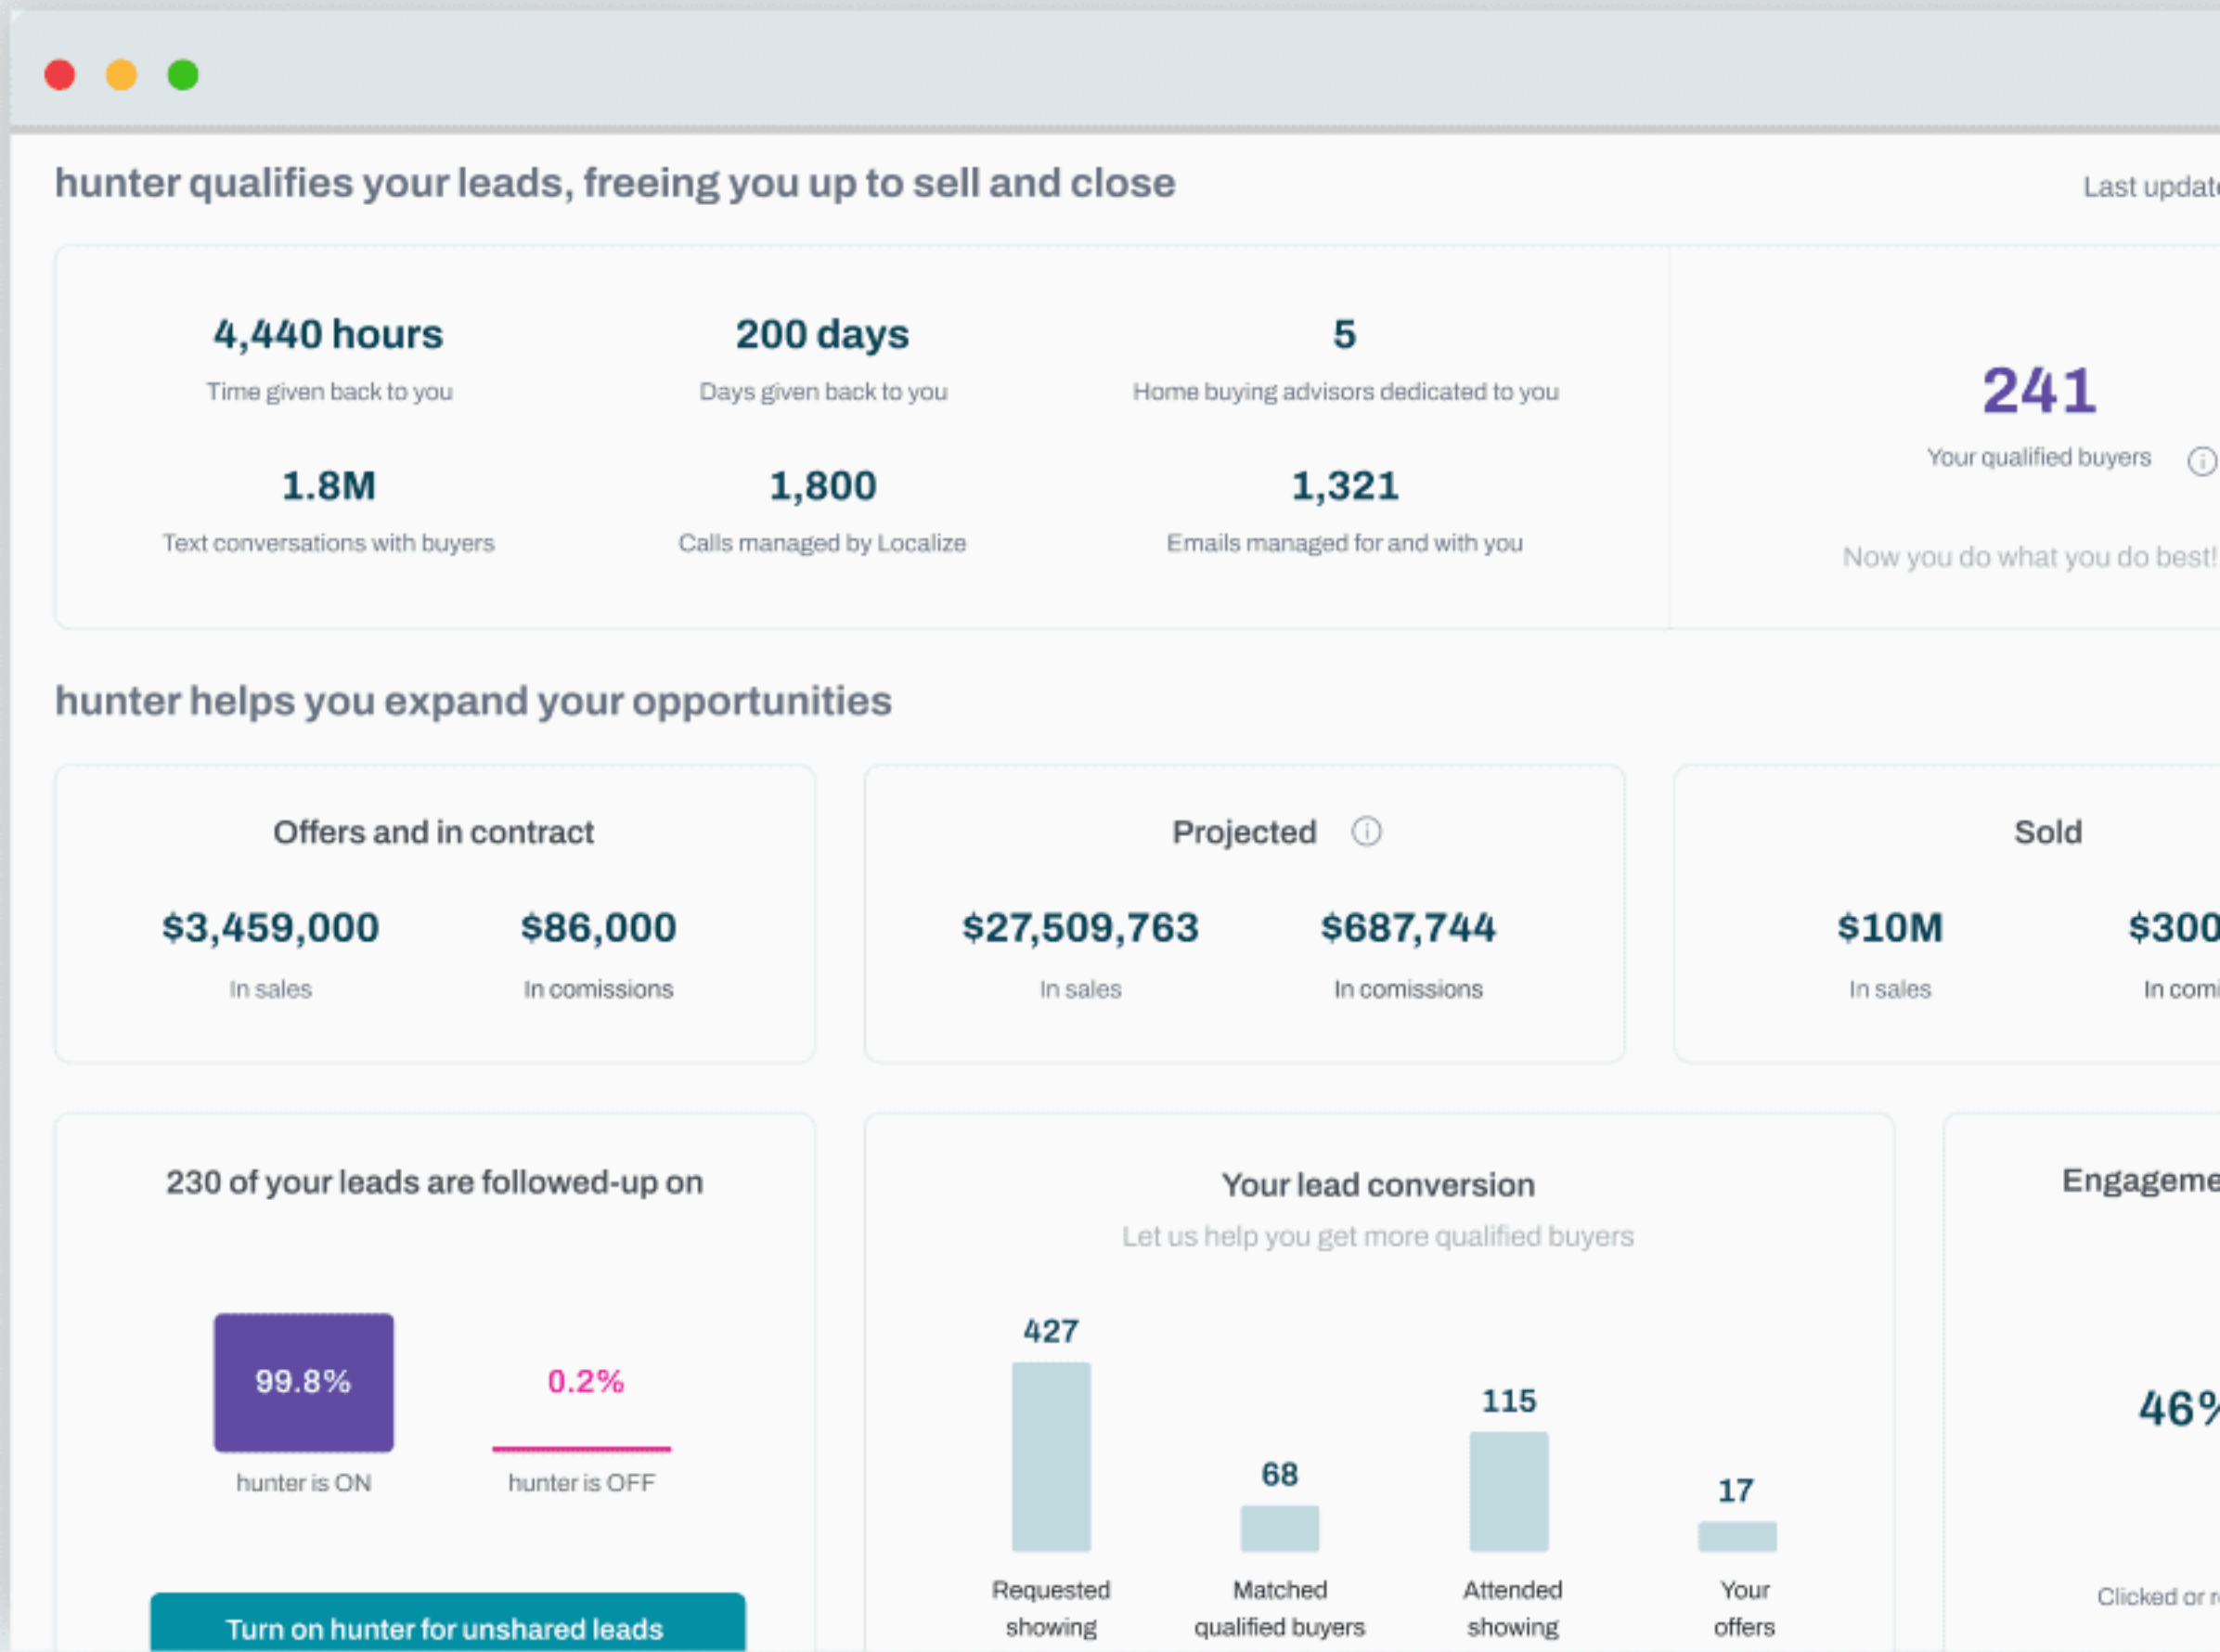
hunter qualifies your leads, freeing you up to sell and close

Last updat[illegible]

4,440 hours
Time given back to you

200 days
Days given back to you

5
Home buying advisors dedicated to you

1.8M
Text conversations with buyers

1,800
Calls managed by Localize

1,321
Emails managed for and with you

241
Your qualified buyers

Now you do what you do best!

hunter helps you expand your opportunities

Offers and in contract

$3,459,000
In sales

$86,000
In comissions

Projected

$27,509,763
In sales

$687,744
In comissions

Sold

$10M
In sales

$300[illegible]
In comi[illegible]

230 of your leads are followed-up on

99.8%
hunter is ON

0.2%
hunter is OFF

Turn on hunter for unshared leads

Your lead conversion
Let us help you get more qualified buyers

427
Requested showing

68
Matched qualified buyers

115
Attended showing

17
Your offers

Engageme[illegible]

46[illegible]

Clicked or r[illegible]